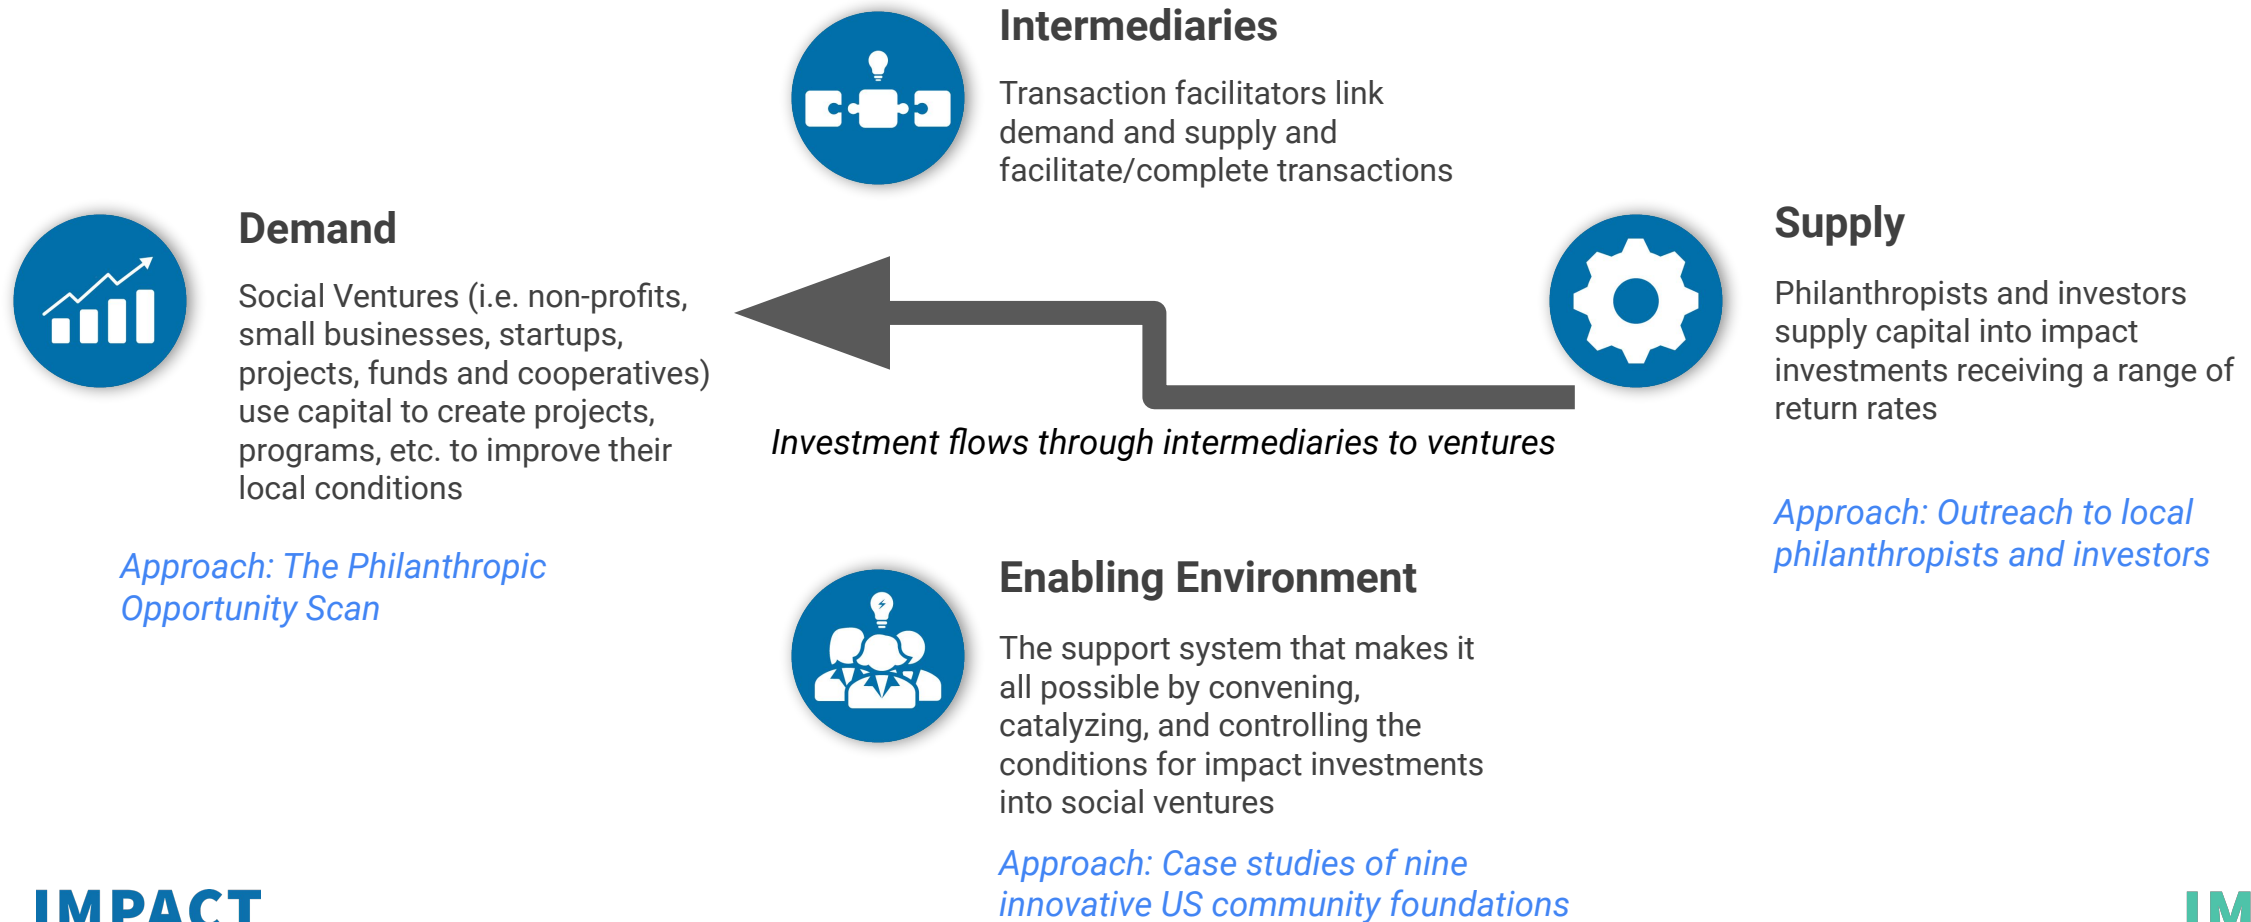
Intermediaries

Transaction facilitators link demand and supply and facilitate/complete transactions

Demand

Social Ventures (i.e. non-profits, small businesses, startups, projects, funds and cooperatives) use capital to create projects, programs, etc. to improve their local conditions

Approach: The Philanthropic Opportunity Scan

Investment flows through intermediaries to ventures

Supply

Philanthropists and investors supply capital into impact investments receiving a range of return rates

Approach: Outreach to local philanthropists and investors

Enabling Environment

The support system that makes it all possible by convening, catalyzing, and controlling the conditions for impact investments into social ventures

Approach: Case studies of nine innovative US community foundations

IMPACT

IM